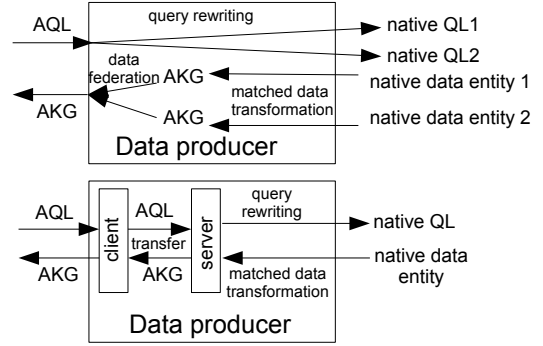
AQL
query rewriting
native QL1
native QL2
data federation
AKG
native data entity 1
AKG
AKG
matched data transformation
native data entity 2
Data producer

AQL
client
AQL
transfer
server
query rewriting
native QL
AKG
AKG
matched data transformation
native data entity
Data producer